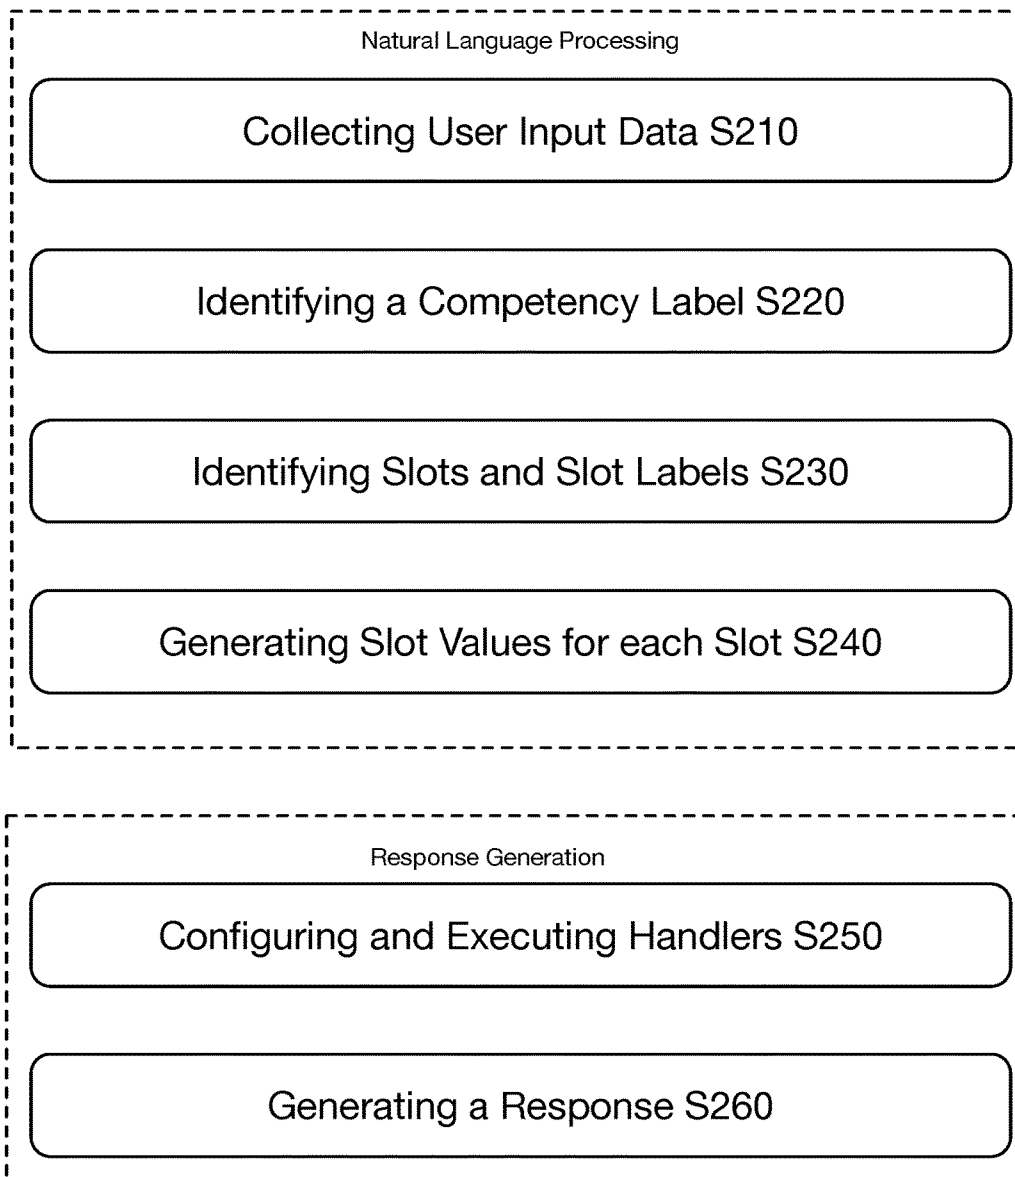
Natural Language Processing

Collecting User Input Data S210

Identifying a Competency Label S220

Identifying Slots and Slot Labels S230

Generating Slot Values for each Slot S240

Response Generation

Configuring and Executing Handlers S250

Generating a Response S260